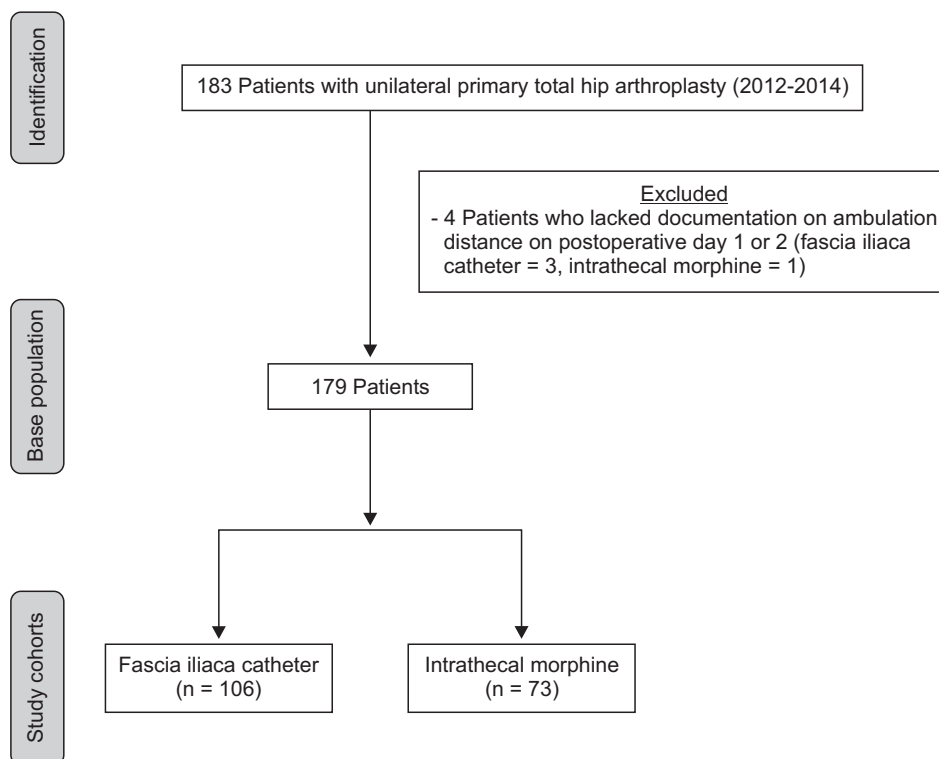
Identification

183 Patients with unilateral primary total hip arthroplasty (2012-2014)

Excluded
- 4 Patients who lacked documentation on ambulation distance on postoperative day 1 or 2 (fascia iliaca catheter = 3, intrathecal morphine = 1)

Base population

179 Patients

Study cohorts

Fascia iliaca catheter (n = 106)

Intrathecal morphine (n = 73)